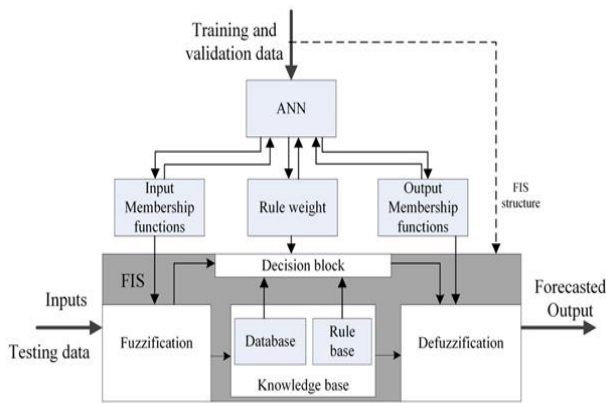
Training and validation data

ANN

Input Membership functions

Rule weight

Output Membership functions

FIS structure

FIS

Decision block

Inputs

Testing data

Fuzzification

Database

Rule base

Knowledge base

Defuzzification

Forecasted Output